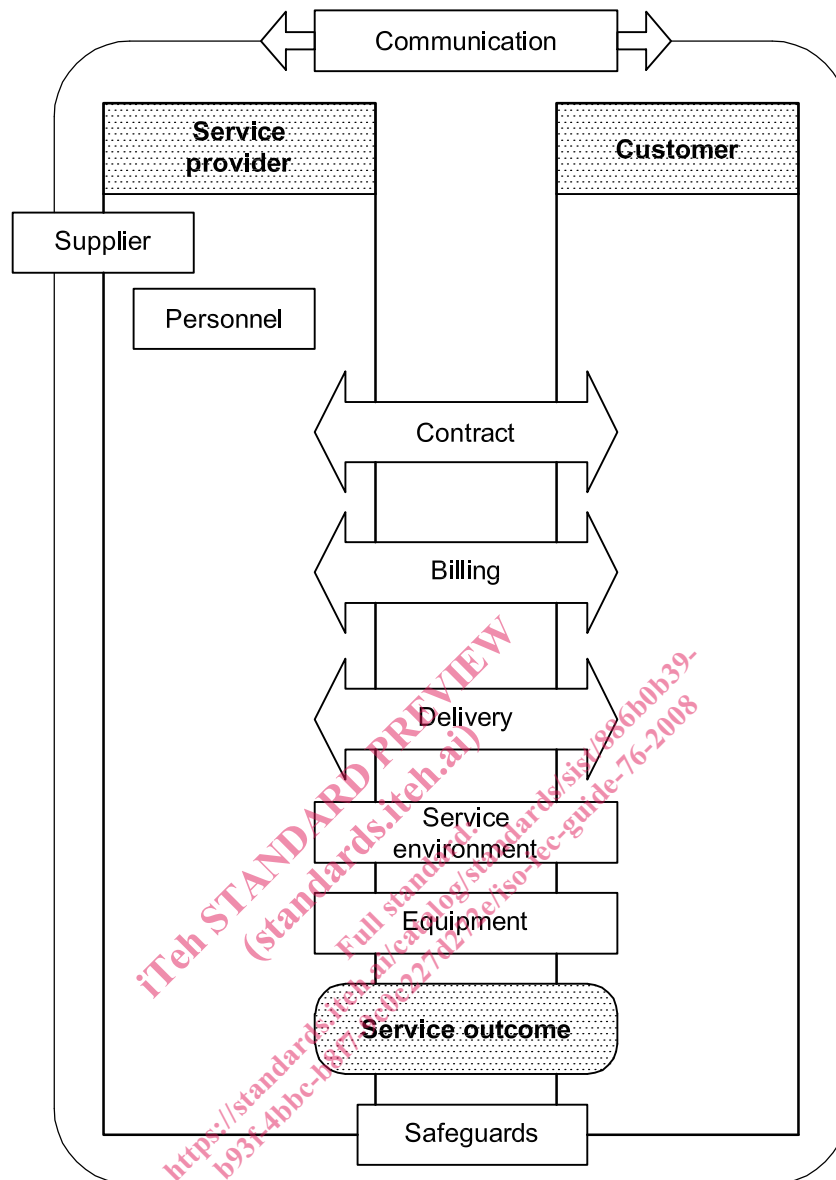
Communication

Service provider

Customer

Supplier

Personnel

Contract

Billing

Delivery

Service environment

Equipment

Service outcome

Safeguards

iTeh STANDARD PREVIEW
(standards.iteh.ai)
Full standard:
https://standards.iteh.ai/catalog/standards/sist/886b0b39-b93f-4bbc-b8f7-8c0c227d2f2e/iso-iec-guide-76-2008